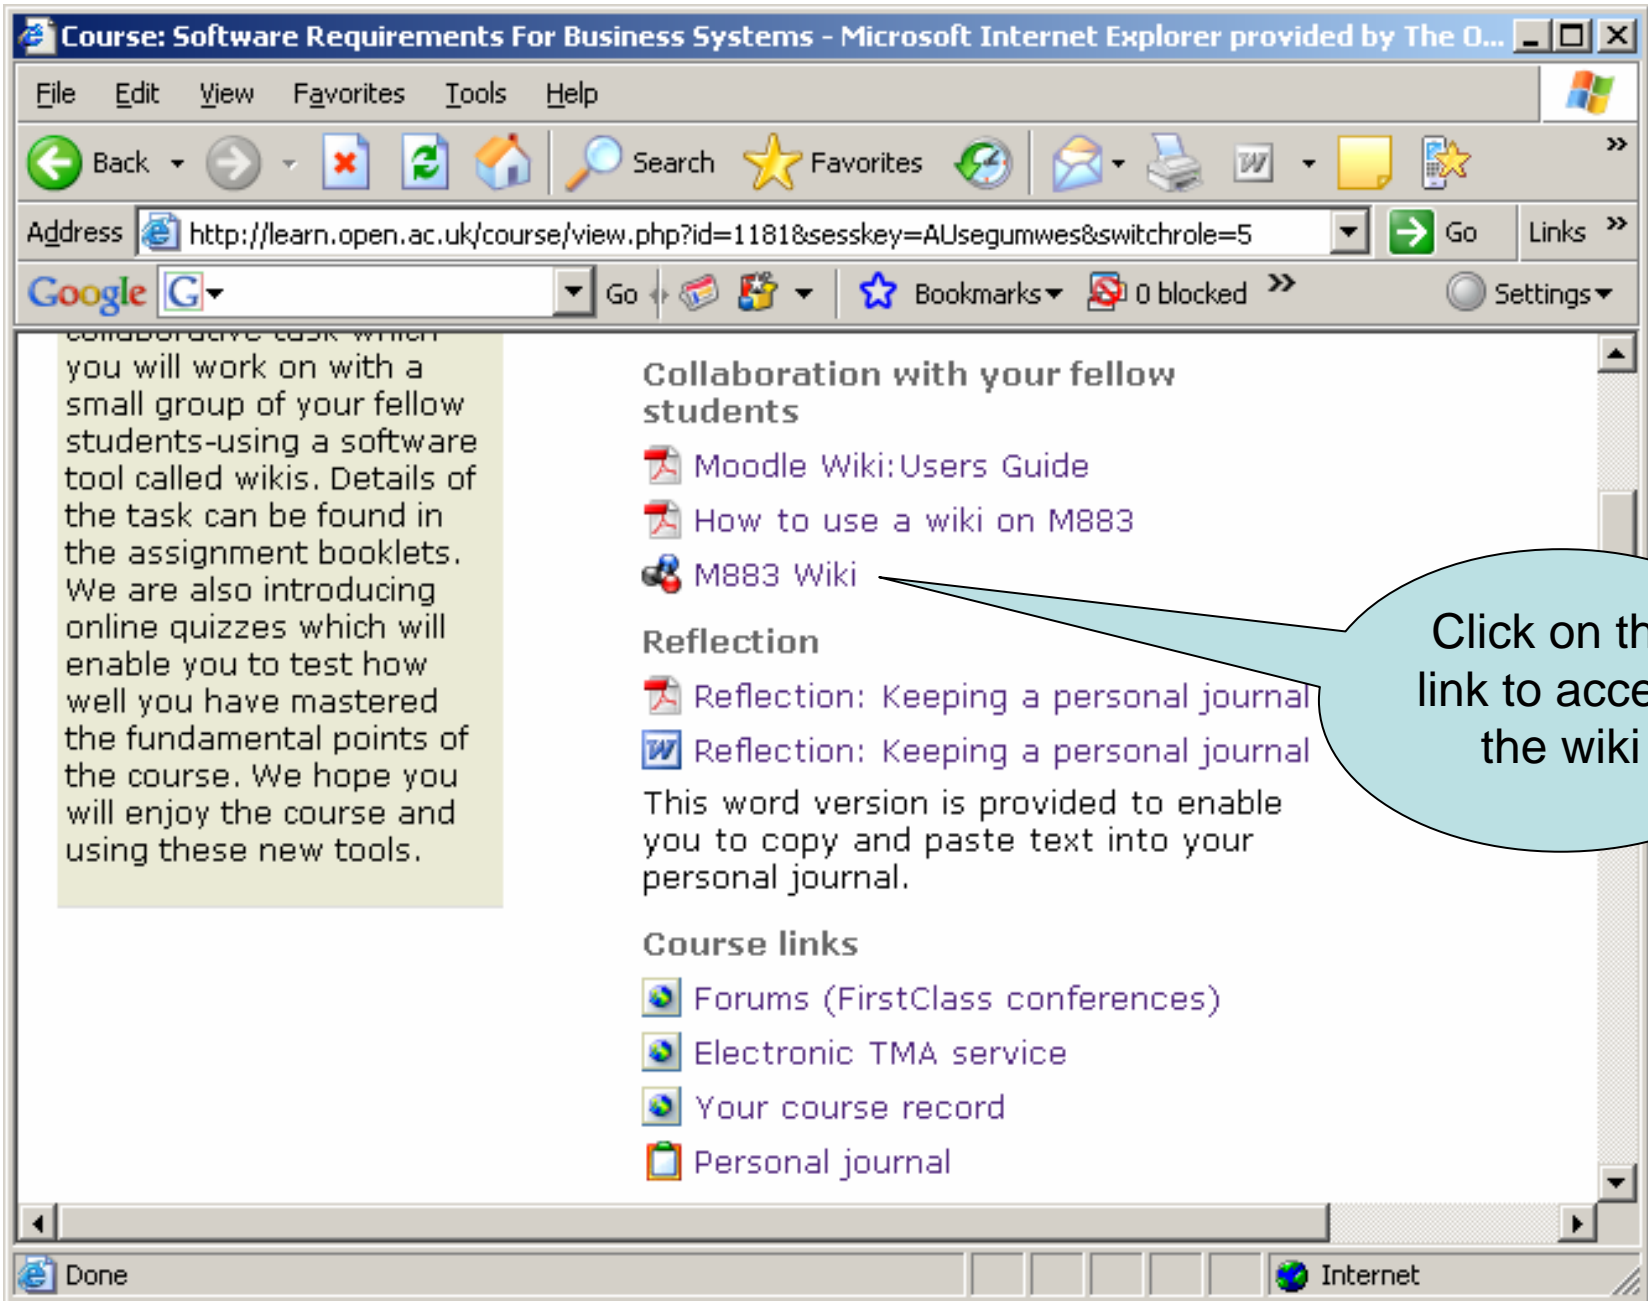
Course: Software Requirements For Business Systems - Microsoft Internet Explorer provided by The O...

File Edit View Favorites Tools Help

Back Search Favorites

Address http://learn.open.ac.uk/course/view.php?id=1181&sesskey=AUsegumwes&switchrole=5 Go Links

Google Go Bookmarks 0 blocked Settings

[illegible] you will work on with a small group of your fellow students-using a software tool called wikis. Details of the task can be found in the assignment booklets. We are also introducing online quizzes which will enable you to test how well you have mastered the fundamental points of the course. We hope you will enjoy the course and using these new tools.

Collaboration with your fellow students

Moodle Wiki:Users Guide

How to use a wiki on M883

M883 Wiki

Reflection

Reflection: Keeping a personal journal

Reflection: Keeping a personal journal

This word version is provided to enable you to copy and paste text into your personal journal.

Course links

Forums (FirstClass conferences)

Electronic TMA service

Your course record

Personal journal

Click on th link to acce the wiki

Done

Internet